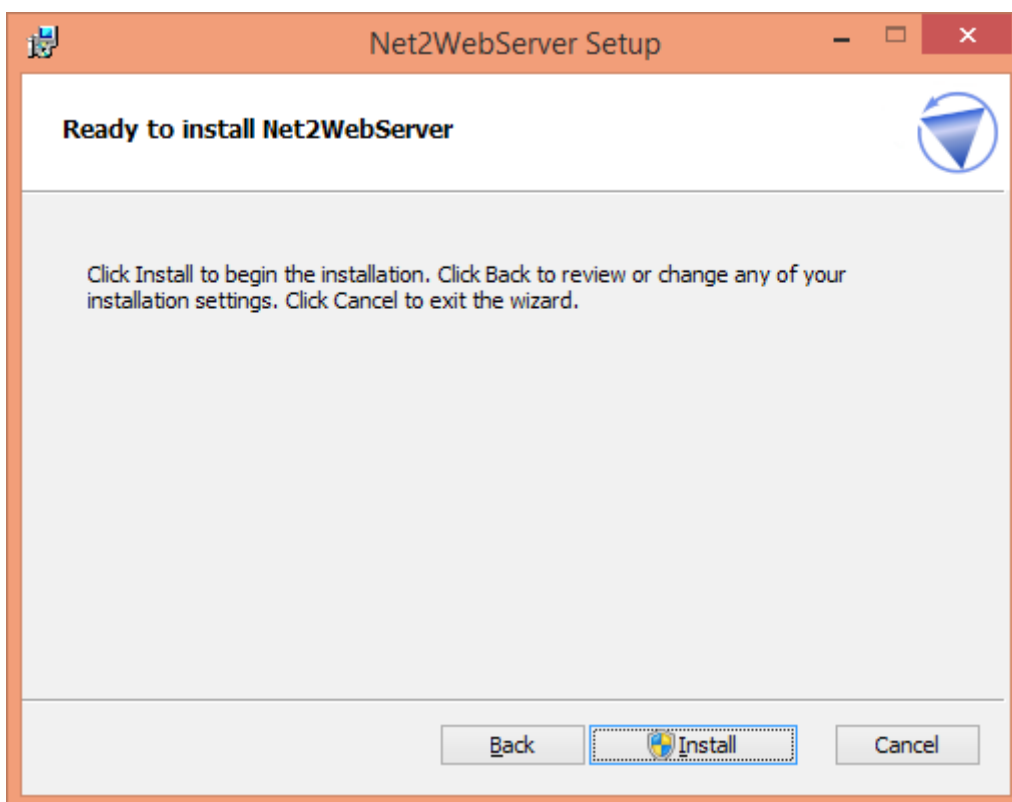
Net2WebServer Setup

Ready to install Net2WebServer

Click Install to begin the installation. Click Back to review or change any of your installation settings. Click Cancel to exit the wizard.

Back

Install

Cancel